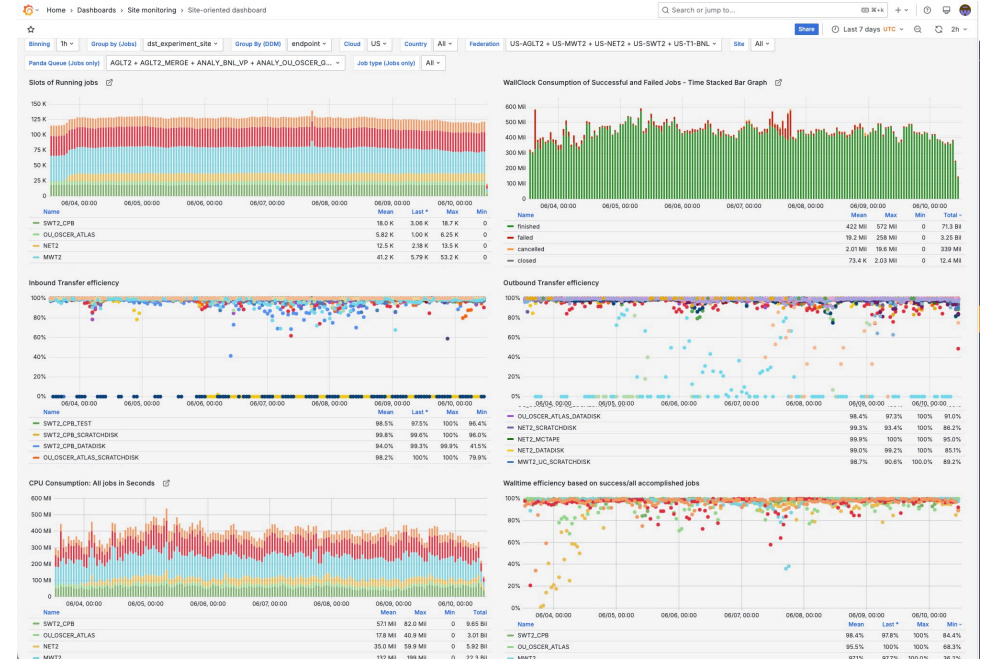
Home > Dashboards > Site monitoring > Site-oriented dashboard

Search or jump to...

Share | Last 7 days UTC | 2h

Binning 1h | Group by (Jobs) dst_experiment_site | Group By (DDM) endpoint | Cloud US | Country All | Federation US-AGLT2 + US-MWT2 + US-NET2 + US-SWT2 + US-T1-BNL | Site All

Panda Queue (Jobs only) AGLT2 + AGLT2_MERGE + ANALY_BNL_VP + ANALY_OU_OSCER_G... | Job type (Jobs only) All

Slots of Running jobs

150 K
125 K
100 K
75 K
50 K
25 K
0

06/04, 00:00 06/05, 00:00 06/06, 00:00 06/07, 00:00 06/08, 00:00 06/09, 00:00 06/10, 00:00

| Name | Mean | Last * | Max | Min |
|---|---|---|---|---|
| SWT2_CPB | 18.0 K | 3.06 K | 18.7 K | 0 |
| OU_OSCER_ATLAS | 5.82 K | 1.00 K | 6.25 K | 0 |
| NET2 | 12.5 K | 2.18 K | 13.5 K | 0 |
| MWT2 | 41.2 K | 5.79 K | 53.2 K | 0 |

WallClock Consumption of Successful and Failed Jobs - Time Stacked Bar Graph

600 Mil
500 Mil
400 Mil
300 Mil
200 Mil
100 Mil
0

06/04, 00:00 06/05, 00:00 06/06, 00:00 06/07, 00:00 06/08, 00:00 06/09, 00:00 06/10, 00:00

| Name | Mean | Max | Min | Total |
|---|---|---|---|---|
| finished | 422 Mil | 572 Mil | 0 | 71.3 Bil |
| failed | 19.2 Mil | 258 Mil | 0 | 3.25 Bil |
| cancelled | 2.01 Mil | 19.6 Mil | 0 | 339 Mil |
| closed | 73.4 K | 2.03 Mil | 0 | 12.4 Mil |

Inbound Transfer efficiency

100%
80%
60%
40%
20%
0%

06/04, 00:00 06/05, 00:00 06/06, 00:00 06/07, 00:00 06/08, 00:00 06/09, 00:00 06/10, 00:00

| Name | Mean | Last * | Max | Min |
|---|---|---|---|---|
| SWT2_CPB_TEST | 98.5% | 97.5% | 100% | 96.4% |
| SWT2_CPB_SCRATCHDISK | 99.8% | 99.6% | 100% | 96.0% |
| SWT2_CPB_DATADISK | 94.0% | 99.3% | 99.9% | 41.5% |
| OU_OSCER_ATLAS_SCRATCHDISK | 98.2% | 100% | 100% | 79.9% |

Outbound Transfer efficiency

100%
80%
60%
40%
20%
0%

06/04, 00:00 06/05, 00:00 06/06, 00:00 06/07, 00:00 06/08, 00:00 06/09, 00:00 06/10, 00:00

| Name | Mean | Last * | Max | Min |
|---|---|---|---|---|
| OU_OSCER_ATLAS_DATADISK | 98.4% | 97.3% | 100% | 91.0% |
| NET2_SCRATCHDISK | 99.3% | 93.4% | 100% | 86.2% |
| NET2_MCTAPE | 99.9% | 100% | 100% | 95.0% |
| NET2_DATADISK | 99.0% | 99.2% | 100% | 85.1% |
| MWT2_UC_SCRATCHDISK | 98.7% | 90.6% | 100% | 89.2% |

CPU Consumption: All jobs in Seconds

600 Mil
500 Mil
400 Mil
300 Mil
200 Mil
100 Mil
0

06/04, 00:00 06/05, 00:00 06/06, 00:00 06/07, 00:00 06/08, 00:00 06/09, 00:00 06/10, 00:00

| Name | Mean | Max | Min | Total |
|---|---|---|---|---|
| SWT2_CPB | 57.1 Mil | 82.0 Mil | 0 | 9.65 Bil |
| OU_OSCER_ATLAS | 17.8 Mil | 40.9 Mil | 0 | 3.01 Bil |
| NET2 | 35.0 Mil | 59.9 Mil | 0 | 5.92 Bil |
| MWT2 | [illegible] | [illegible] | 0 | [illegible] |

Walltime efficiency based on success/all accomplished jobs

100%
80%
60%
40%
20%
0%

06/04, 00:00 06/05, 00:00 06/06, 00:00 06/07, 00:00 06/08, 00:00 06/09, 00:00 06/10, 00:00

| Name | Mean | Last * | Max | Min |
|---|---|---|---|---|
| SWT2_CPB | 98.4% | 97.8% | 100% | 84.4% |
| OU_OSCER_ATLAS | 95.5% | 100% | 100% | 68.3% |
| MWT2 | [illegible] | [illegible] | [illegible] | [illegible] |